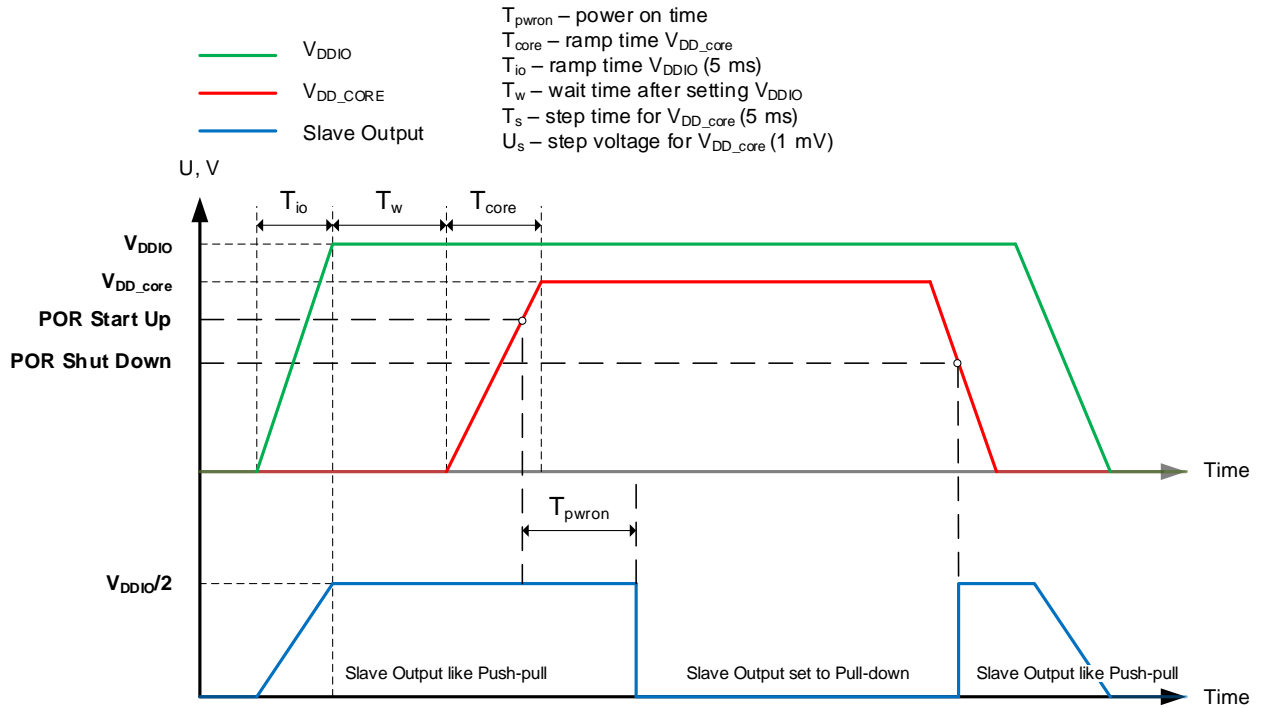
$V_{DDIO}$
$V_{DD\_CORE}$
Slave Output

$T_{pwron}$ – power on time
$T_{core}$ – ramp time $V_{DD\_core}$
$T_{io}$ – ramp time $V_{DDIO}$ (5 ms)
$T_{w}$ – wait time after setting $V_{DDIO}$
$T_{s}$ – step time for $V_{DD\_core}$ (5 ms)
$U_{s}$ – step voltage for $V_{DD\_core}$ (1 mV)

U, V

$T_{io}$
$T_{w}$
$T_{core}$

$V_{DDIO}$
$V_{DD\_core}$
POR Start Up
POR Shut Down

Time

$T_{pwron}$

$V_{DDIO}/2$

Slave Output like Push-pull
Slave Output set to Pull-down
Slave Output like Push-pull

Time